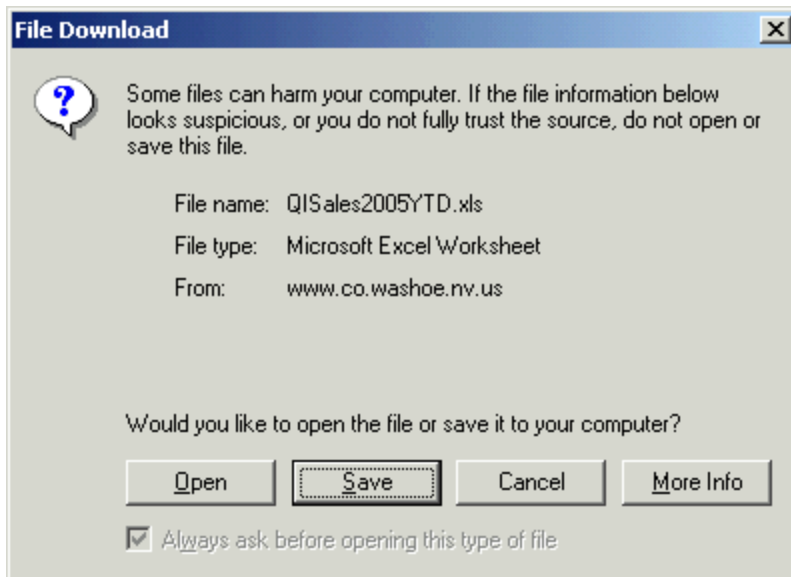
File Download

Some files can harm your computer. If the file information below looks suspicious, or you do not fully trust the source, do not open or save this file.

File name: QISales2005YTD.xls

File type: Microsoft Excel Worksheet

From: www.co.washoe.nv.us

Would you like to open the file or save it to your computer?

Open Save Cancel More Info

Always ask before opening this type of file